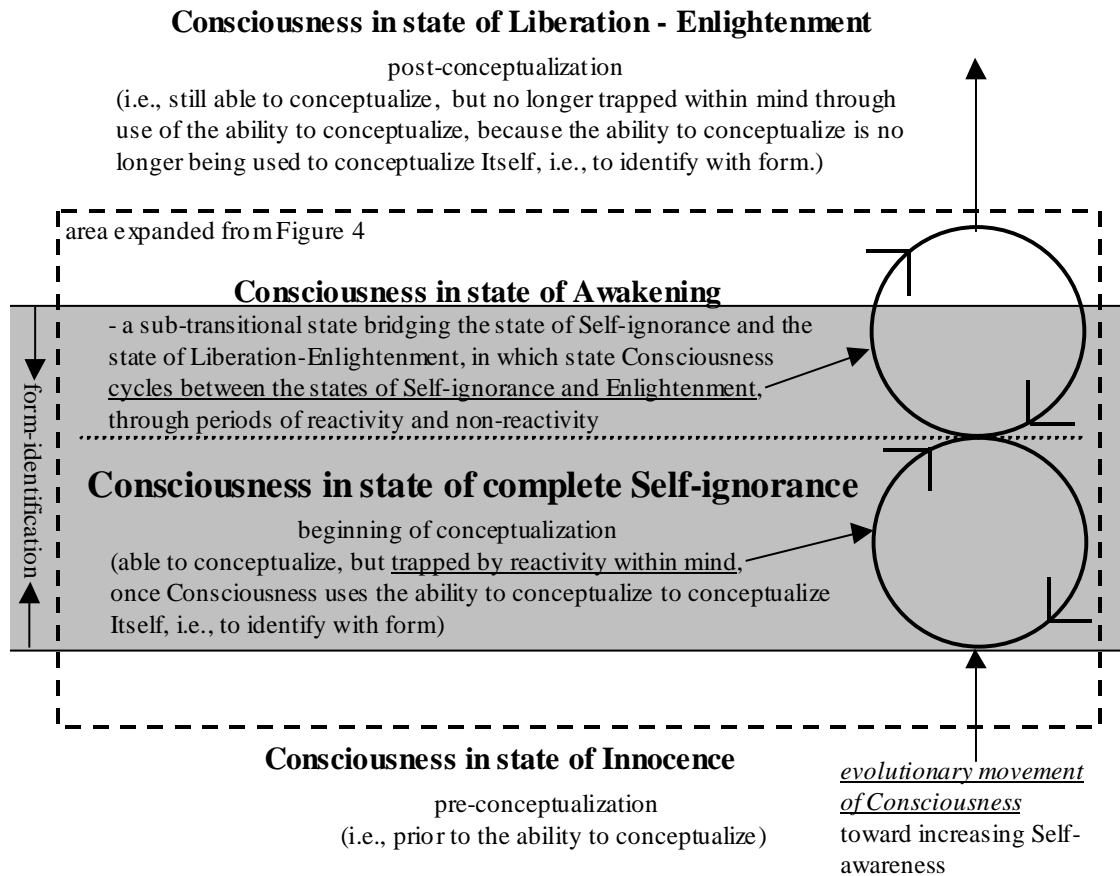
**Consciousness in state of Liberation - Enlightenment**

post-conceptualization
(i.e., still able to conceptualize, but no longer trapped within mind through use of the ability to conceptualize, because the ability to conceptualize is no longer being used to conceptualize Itself, i.e., to identify with form.)

area expanded from Figure 4

**Consciousness in state of Awakening**

- a sub-transitional state bridging the state of Self-ignorance and the state of Liberation-Enlightenment, in which state Consciousness cycles between the states of Self-ignorance and Enlightenment, through periods of reactivity and non-reactivity

form-identification

**Consciousness in state of complete Self-ignorance**

beginning of conceptualization
(able to conceptualize, but trapped by reactivity within mind, once Consciousness uses the ability to conceptualize to conceptualize Itself, i.e., to identify with form)

**Consciousness in state of Innocence**

pre-conceptualization
(i.e., prior to the ability to conceptualize)

*evolutionary movement of Consciousness* toward increasing Self-awareness